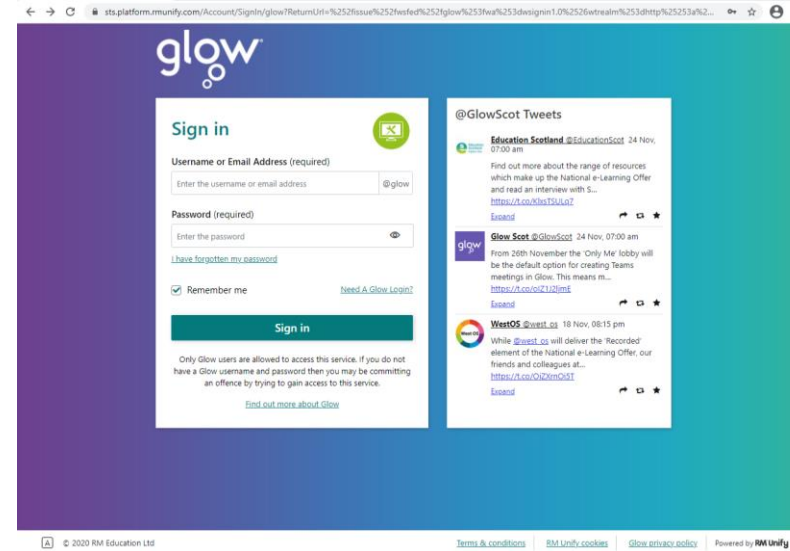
sts.platform.rmunify.com/Account/SignIn/glow?ReturnUrl=%252fissue%252fwsfed%252fglow%253fwa%253dwsignin1.0%2526wtrealm%253dhttp%25253a%2...

glow

Sign in

Username or Email Address (required)

Enter the username or email address | @glow

Password (required)

Enter the password

I have forgotten my password

Remember me

Need A Glow Login?

Sign in

Only Glow users are allowed to access this service. If you do not have a Glow username and password then you may be committing an offence by trying to gain access to this service.

Find out more about Glow

@GlowScot Tweets

Education Scotland @EducationScot 24 Nov, 07:00 am

Find out more about the range of resources which make up the National e-Learning Offer and read an interview with S...
https://t.co/KlisTSULq7

Expand

glow

Glow Scot @GlowScot 24 Nov, 07:00 am

From 26th November the 'Only Me' lobby will be the default option for creating Teams meetings in Glow. This means m...
https://t.co/oIZ1i2ljmE

Expand

WestOS

WestOS @west_os 18 Nov, 08:15 pm

While @west_os will deliver the 'Recorded' element of the National e-Learning Offer, our friends and colleagues at...
https://t.co/OjZXmOi5T

Expand

A © 2020 RM Education Ltd

Terms & conditions RM Unify cookies Glow privacy policy Powered by RM Unify